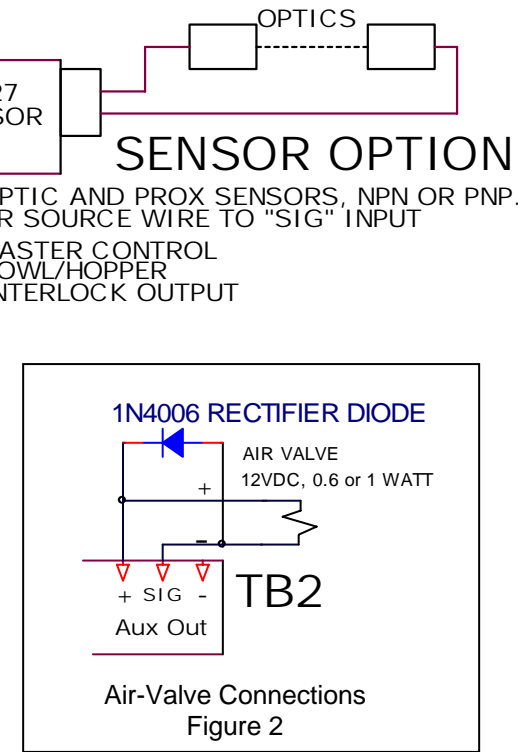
OPTICS

27
SOR

SENSOR OPTION

PTIC AND PROX SENSORS, NPN OR PNP.
R SOURCE WIRE TO "SIG" INPUT

ASTER CONTROL
OWL/HOPPER
NTERLOCK OUTPUT

1N4006 RECTIFIER DIODE

AIR VALVE
12VDC, 0.6 or 1 WATT

+

-

+ SIG -

TB2

Aux Out

Air-Valve Connections
Figure 2